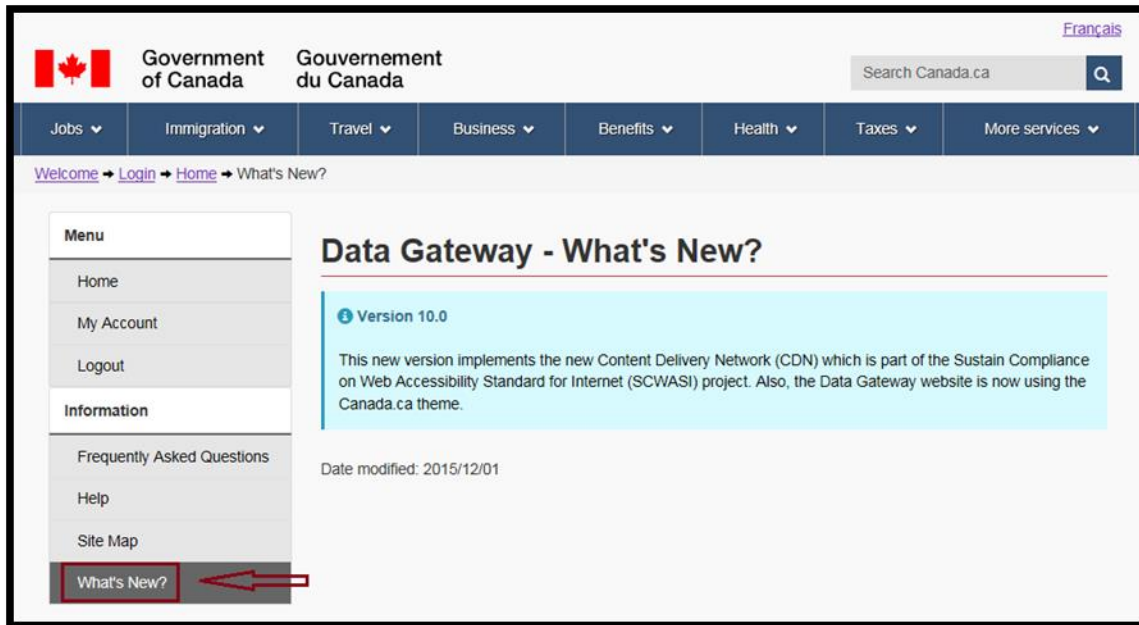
Français

Government of Canada Gouvernement du Canada

Search Canada.ca

Jobs Immigration Travel Business Benefits Health Taxes More services

Welcome → Login → Home → What's New?

Menu

Home

My Account

Logout

Information

Frequently Asked Questions

Help

Site Map

What's New?

Data Gateway - What's New?

Version 10.0

This new version implements the new Content Delivery Network (CDN) which is part of the Sustain Compliance on Web Accessibility Standard for Internet (SCWASI) project. Also, the Data Gateway website is now using the Canada.ca theme.

Date modified: 2015/12/01